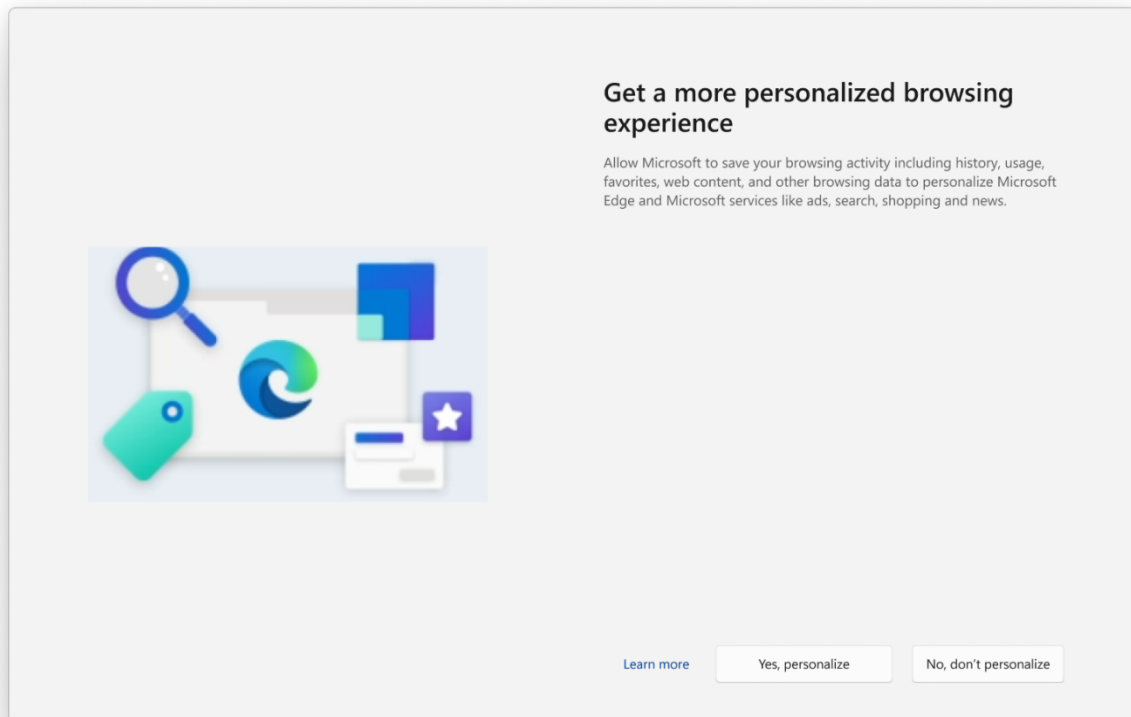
Get a more personalized browsing experience

Allow Microsoft to save your browsing activity including history, usage, favorites, web content, and other browsing data to personalize Microsoft Edge and Microsoft services like ads, search, shopping and news.

Learn more

Yes, personalize

No, don't personalize